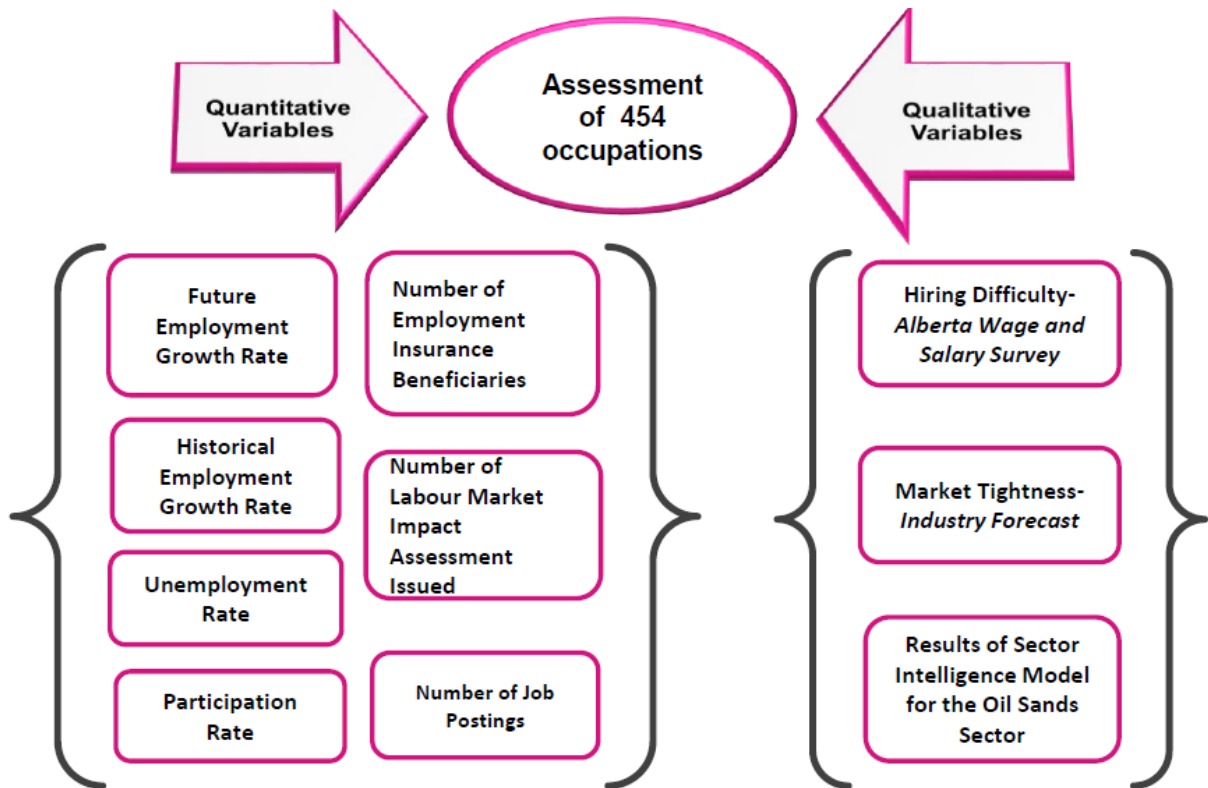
Quantitative Variables

Assessment of 454 occupations

Qualitative Variables

Future Employment Growth Rate

Number of Employment Insurance Beneficiaries

Historical Employment Growth Rate

Number of Labour Market Impact Assessment Issued

Unemployment Rate

Participation Rate

Number of Job Postings

Hiring Difficulty- *Alberta Wage and Salary Survey*

Market Tightness- *Industry Forecast*

Results of Sector Intelligence Model for the Oil Sands Sector